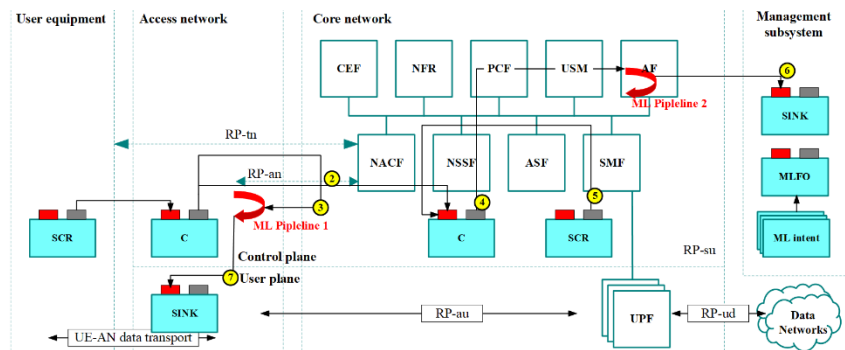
User equipment

Access network

Core network

Management subsystem

CEF

NFR

PCF

USM

AF

6

ML Pipleline 2

SINK

RP-tn

NACF

NSSF

ASF

SMF

RP-an

2

MLFO

3

4

5

ML Pipleline 1

SCR

C

C

SCR

ML intent

RP-su

Control plane

7

User plane

SINK

RP-au

UPF

RP-ud

Data Networks

UE-AN data transport